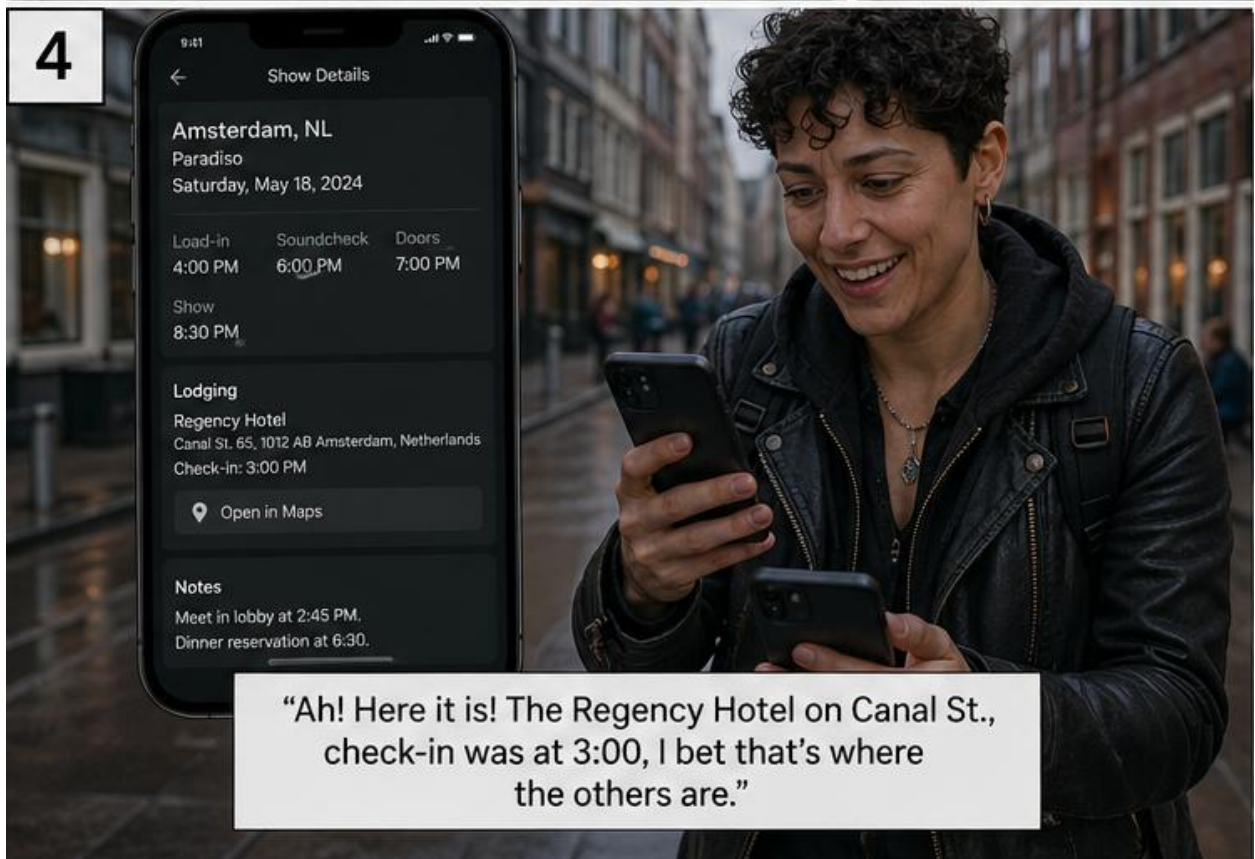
4

9:41

Show Details

Amsterdam, NL
Paradiso
Saturday, May 18, 2024

Load-in
4:00 PM

Soundcheck
6:00 PM

Doors
7:00 PM

Show
8:30 PM

Lodging
Regency Hotel
Canal St. 65, 1012 AB Amsterdam, Netherlands
Check-in: 3:00 PM

Open in Maps

Notes
Meet in lobby at 2:45 PM.
Dinner reservation at 6:30.

“Ah! Here it is! The Regency Hotel on Canal St., check-in was at 3:00, I bet that’s where the others are.”